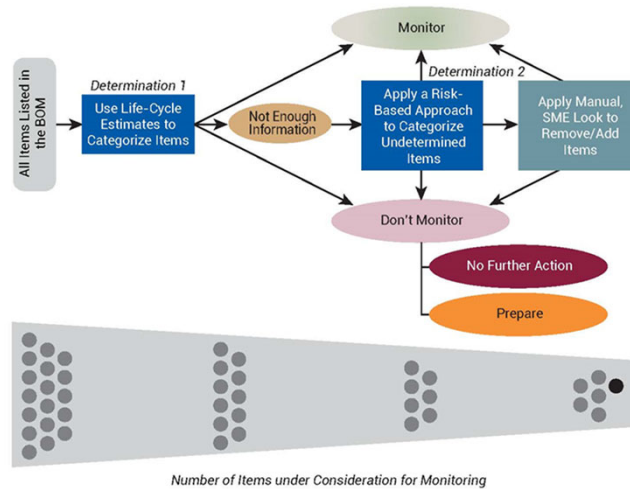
All Items Listed in the BOM

Determination 1

Use Life-Cycle Estimates to Categorize Items

Not Enough Information

Monitor

Determination 2

Apply a Risk-Based Approach to Categorize Undetermined Items

Apply Manual, SME Look to Remove/Add Items

Don't Monitor

No Further Action

Prepare

Number of Items under Consideration for Monitoring